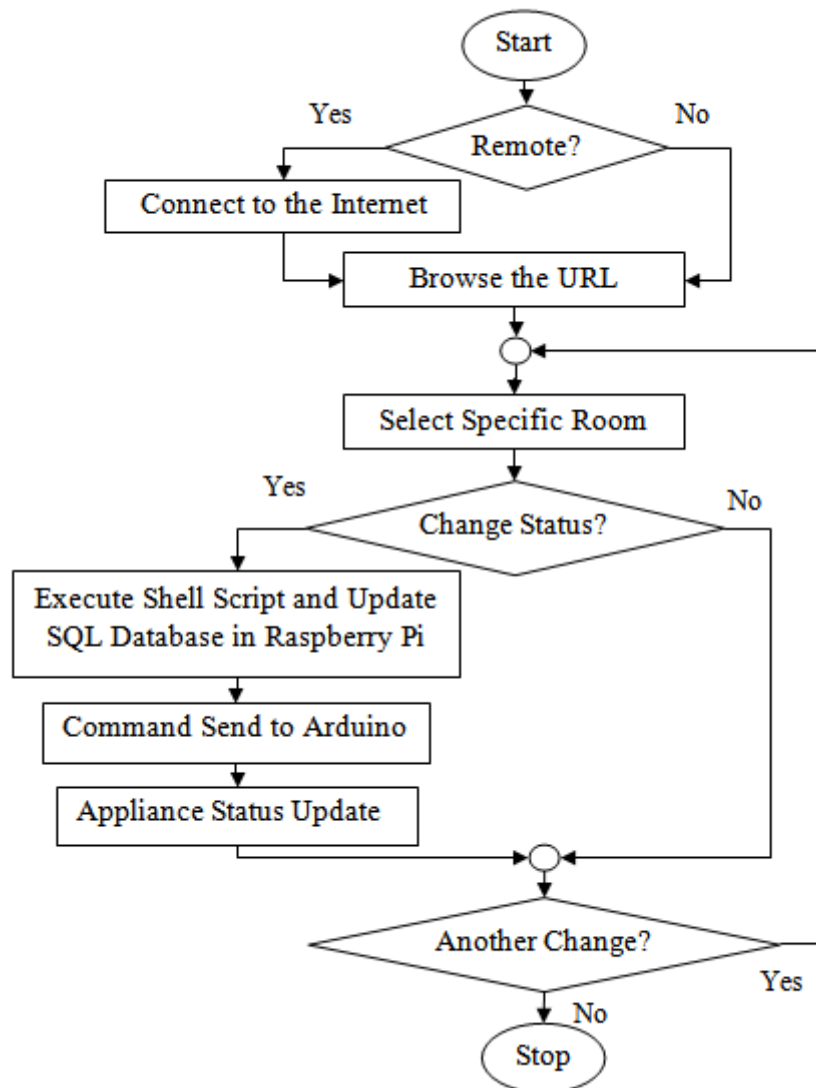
Start

Yes

Remote?

No

Connect to the Internet

Browse the URL

Select Specific Room

Yes

Change Status?

No

Execute Shell Script and Update SQL Database in Raspberry Pi

Command Send to Arduino

Appliance Status Update

Another Change?

Yes

No

Stop